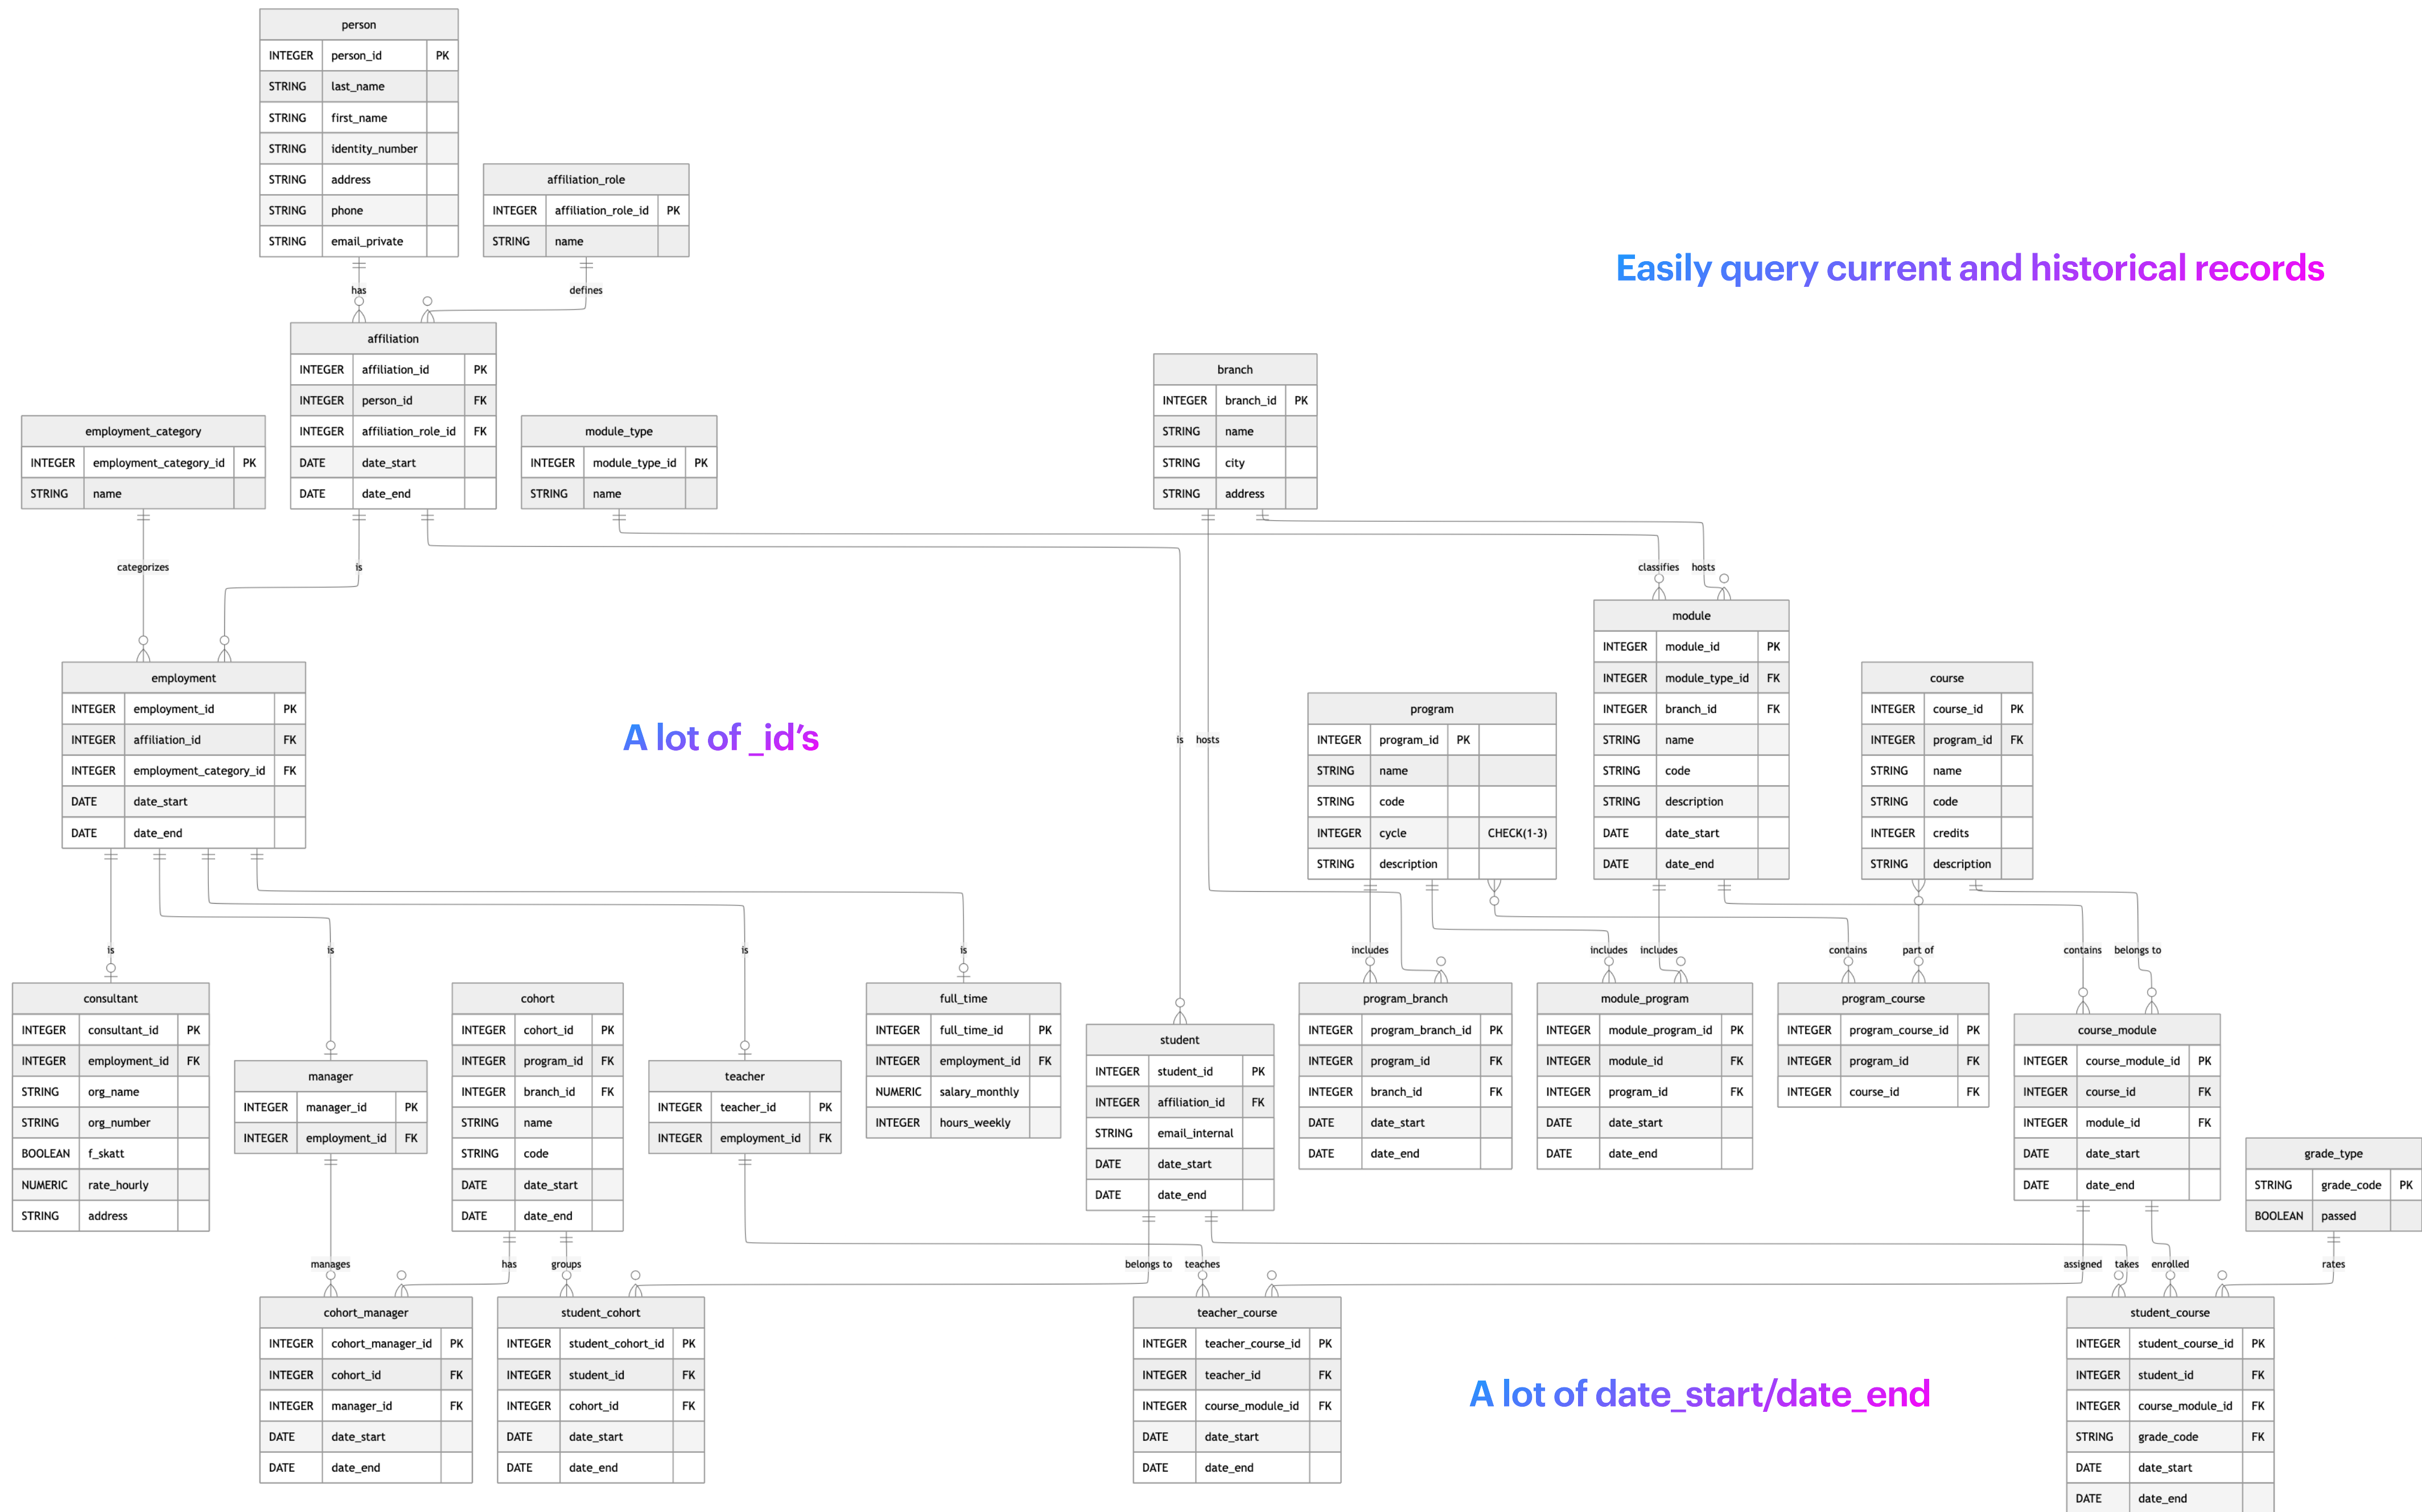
person

| INTEGER | person_id | PK |
|---|---|---|
| STRING | last_name | |
| STRING | first_name | |
| STRING | identity_number | |
| STRING | address | |
| STRING | phone | |
| STRING | email_private | |

affiliation_role

| INTEGER | affiliation_role_id | PK |
|---|---|---|
| STRING | name | |

Easily query current and historical records

has

defines

affiliation

| INTEGER | affiliation_id | PK |
|---|---|---|
| INTEGER | person_id | FK |
| INTEGER | affiliation_role_id | FK |
| DATE | date_start | |
| DATE | date_end | |

branch

| INTEGER | branch_id | PK |
|---|---|---|
| STRING | name | |
| STRING | city | |
| STRING | address | |

employment_category

| INTEGER | employment_category_id | PK |
|---|---|---|
| STRING | name | |

module_type

| INTEGER | module_type_id | PK |
|---|---|---|
| STRING | name | |

categorizes

is

classifies

hosts

module

| INTEGER | module_id | PK |
|---|---|---|
| INTEGER | module_type_id | FK |
| INTEGER | branch_id | FK |
| STRING | name | |
| STRING | code | |
| STRING | description | |
| DATE | date_start | |
| DATE | date_end | |

employment

| INTEGER | employment_id | PK |
|---|---|---|
| INTEGER | affiliation_id | FK |
| INTEGER | employment_category_id | FK |
| DATE | date_start | |
| DATE | date_end | |

A lot of _id's

is

hosts

program

| INTEGER | program_id | PK | |
|---|---|---|---|
| STRING | name | | |
| STRING | code | | |
| INTEGER | cycle | | CHECK(1-3) |
| STRING | description | | |

course

| INTEGER | course_id | PK |
|---|---|---|
| INTEGER | program_id | FK |
| STRING | name | |
| STRING | code | |
| INTEGER | credits | |
| STRING | description | |

is

is

is

is

includes

includes

includes

contains

part of

contains

belongs to

consultant

| INTEGER | consultant_id | PK |
|---|---|---|
| INTEGER | employment_id | FK |
| STRING | org_name | |
| STRING | org_number | |
| BOOLEAN | f_skatt | |
| NUMERIC | rate_hourly | |
| STRING | address | |

cohort

| INTEGER | cohort_id | PK |
|---|---|---|
| INTEGER | program_id | FK |
| INTEGER | branch_id | FK |
| STRING | name | |
| STRING | code | |
| DATE | date_start | |
| DATE | date_end | |

full_time

| INTEGER | full_time_id | PK |
|---|---|---|
| INTEGER | employment_id | FK |
| NUMERIC | salary_monthly | |
| INTEGER | hours_weekly | |

student

| INTEGER | student_id | PK |
|---|---|---|
| INTEGER | affiliation_id | FK |
| STRING | email_internal | |
| DATE | date_start | |
| DATE | date_end | |

program_branch

| INTEGER | program_branch_id | PK |
|---|---|---|
| INTEGER | program_id | FK |
| INTEGER | branch_id | FK |
| DATE | date_start | |
| DATE | date_end | |

module_program

| INTEGER | module_program_id | PK |
|---|---|---|
| INTEGER | module_id | FK |
| INTEGER | program_id | FK |
| DATE | date_start | |
| DATE | date_end | |

program_course

| INTEGER | program_course_id | PK |
|---|---|---|
| INTEGER | program_id | FK |
| INTEGER | course_id | FK |

course_module

| INTEGER | course_module_id | PK |
|---|---|---|
| INTEGER | course_id | FK |
| INTEGER | module_id | FK |
| DATE | date_start | |
| DATE | date_end | |

manager

| INTEGER | manager_id | PK |
|---|---|---|
| INTEGER | employment_id | FK |

teacher

| INTEGER | teacher_id | PK |
|---|---|---|
| INTEGER | employment_id | FK |

grade_type

| STRING | grade_code | PK |
|---|---|---|
| BOOLEAN | passed | |

manages

has

groups

belongs to

teaches

assigned

takes

enrolled

rates

cohort_manager

| INTEGER | cohort_manager_id | PK |
|---|---|---|
| INTEGER | cohort_id | FK |
| INTEGER | manager_id | FK |
| DATE | date_start | |
| DATE | date_end | |

student_cohort

| INTEGER | student_cohort_id | PK |
|---|---|---|
| INTEGER | student_id | FK |
| INTEGER | cohort_id | FK |
| DATE | date_start | |
| DATE | date_end | |

teacher_course

| INTEGER | teacher_course_id | PK |
|---|---|---|
| INTEGER | teacher_id | FK |
| INTEGER | course_module_id | FK |
| DATE | date_start | |
| DATE | date_end | |

A lot of date_start/date_end

student_course

| INTEGER | student_course_id | PK |
|---|---|---|
| INTEGER | student_id | FK |
| INTEGER | course_module_id | FK |
| STRING | grade_code | FK |
| DATE | date_start | |
| DATE | date_end | |